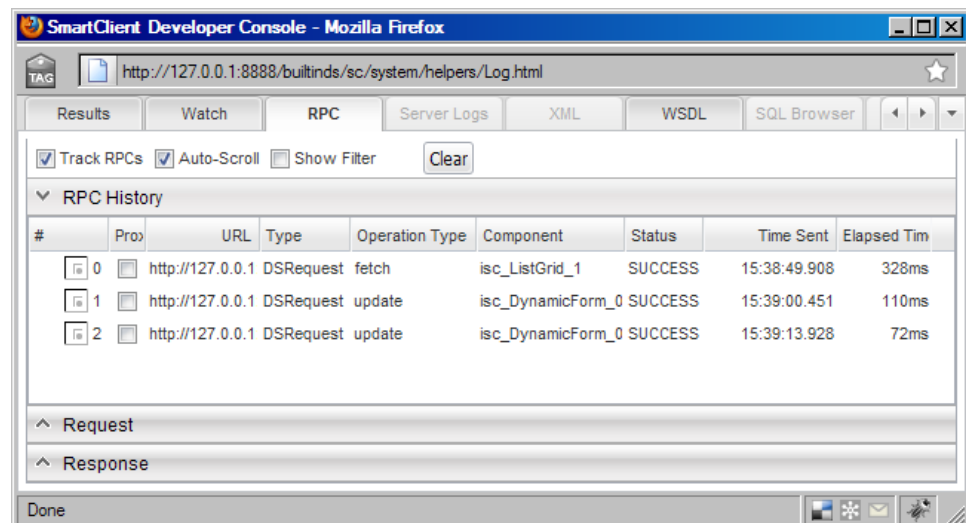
SmartClient Developer Console - Mozilla Firefox

TAG

http://127.0.0.1:8888/builtinds/sc/system/helpers/Log.html

Results | Watch | RPC | Server Logs | XML | WSDL | SQL Browser

Track RPCs  Auto-Scroll  Show Filter  Clear

RPC History

| # | Prox | URL | Type | Operation Type | Component | Status | Time Sent | Elapsed Tim |
|---|---|---|---|---|---|---|---|---|
| 0 | | http://127.0.0.1 | DSRequest | fetch | isc_ListGrid_1 | SUCCESS | 15:38:49.908 | 328ms |
| 1 | | http://127.0.0.1 | DSRequest | update | isc_DynamicForm_0 | SUCCESS | 15:39:00.451 | 110ms |
| 2 | | http://127.0.0.1 | DSRequest | update | isc_DynamicForm_0 | SUCCESS | 15:39:13.928 | 72ms |

Request

Response

Done